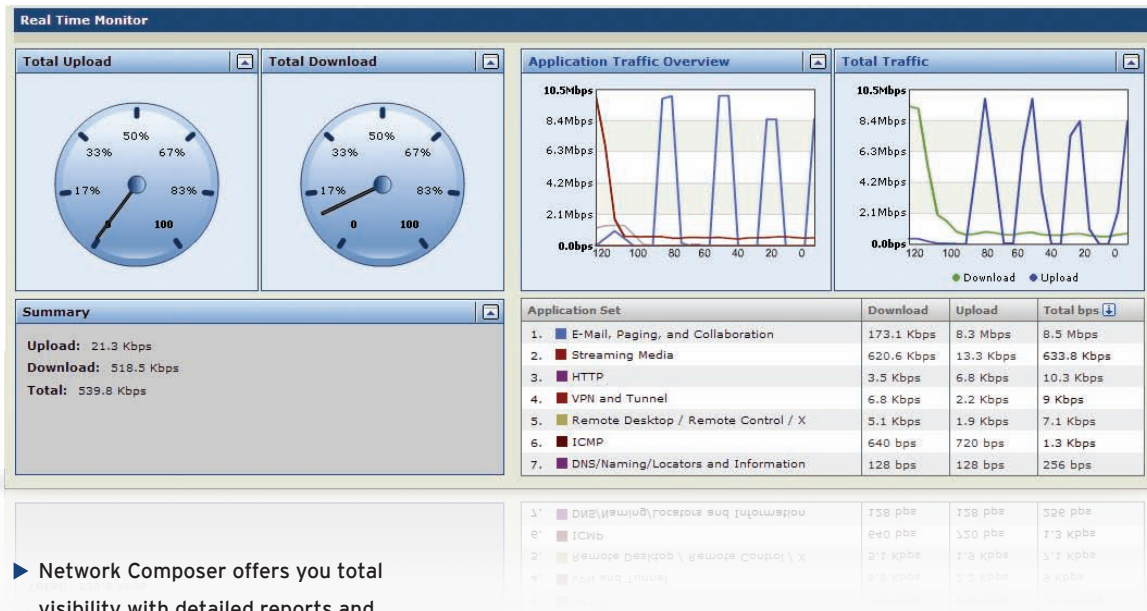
Real Time Monitor

Total Upload

50%
33%
67%
17%
83%
0
100

Total Download

50%
33%
67%
17%
83%
0
100

Application Traffic Overview

10.5Mbps
8.4Mbps
6.3Mbps
4.2Mbps
2.1Mbps
0.0bps
120 100 80 60 40 20 0

Total Traffic

10.5Mbps
8.4Mbps
6.3Mbps
4.2Mbps
2.1Mbps
0.0bps
120 100 80 60 40 20 0

● Download ● Upload

Summary

Upload: 21.3 Kbps
Download: 518.5 Kbps
Total: 539.8 Kbps

| Application Set | Download | Upload | Total bps |
|---|---|---|---|
| 1. E-Mail, Paging, and Collaboration | 173.1 Kbps | 8.3 Mbps | 8.5 Mbps |
| 2. Streaming Media | 620.6 Kbps | 13.3 Kbps | 633.8 Kbps |
| 3. HTTP | 3.5 Kbps | 6.8 Kbps | 10.3 Kbps |
| 4. VPN and Tunnel | 6.8 Kbps | 2.2 Kbps | 9 Kbps |
| 5. Remote Desktop / Remote Control / X | 5.1 Kbps | 1.9 Kbps | 7.1 Kbps |
| 6. ICMP | 640 bps | 720 bps | 1.3 Kbps |
| 7. DNS/Naming/Locators and Information | 128 bps | 128 bps | 256 bps |

▶ Network Composer offers you total visibility with detailed reports and